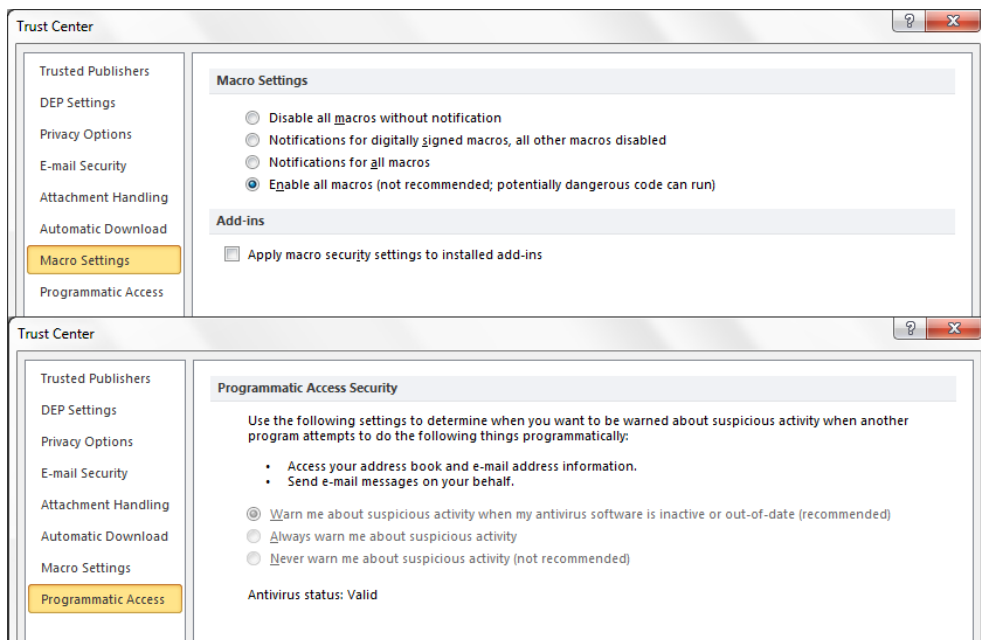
Trust Center

?

X

Trusted Publishers
DEP Settings
Privacy Options
E-mail Security
Attachment Handling
Automatic Download
Macro Settings
Programmatic Access

Macro Settings

Disable all macros without notification
Notifications for digitally signed macros, all other macros disabled
Notifications for all macros
Enable all macros (not recommended; potentially dangerous code can run)

Add-ins

Apply macro security settings to installed add-ins

Trust Center

?

X

Trusted Publishers
DEP Settings
Privacy Options
E-mail Security
Attachment Handling
Automatic Download
Macro Settings
Programmatic Access

Programmatic Access Security

Use the following settings to determine when you want to be warned about suspicious activity when another program attempts to do the following things programmatically:

• Access your address book and e-mail address information.
• Send e-mail messages on your behalf.

Warn me about suspicious activity when my antivirus software is inactive or out-of-date (recommended)
Always warn me about suspicious activity
Never warn me about suspicious activity (not recommended)

Antivirus status: Valid